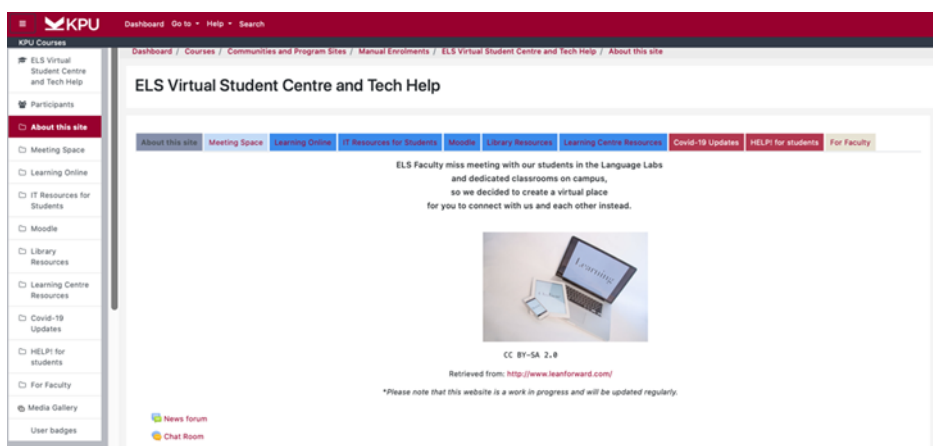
≡ KPU Dashboard Go to ▾ Help ▾ Search

KPU Courses

ELS Virtual Student Centre and Tech Help

Participants

About this site

Meeting Space

Learning Online

IT Resources for Students

Moodle

Library Resources

Learning Centre Resources

Covid-19 Updates

HELP! for students

For Faculty

Media Gallery

User badges

Dashboard / Courses / Communities and Program Sites / Manual Enrolments / ELS Virtual Student Centre and Tech Help / About this site

ELS Virtual Student Centre and Tech Help

About this site | Meeting Space | Learning Online | IT Resources for Students | Moodle | Library Resources | Learning Centre Resources | Covid-19 Updates | HELP! for students | For Faculty

ELS Faculty miss meeting with our students in the Language Labs and dedicated classrooms on campus, so we decided to create a virtual place for you to connect with us and each other instead.

Learning

CC BY-SA 2.0

Retrieved from: http://www.leanforward.com/

*Please note that this website is a work in progress and will be updated regularly.

News forum

Chat Room